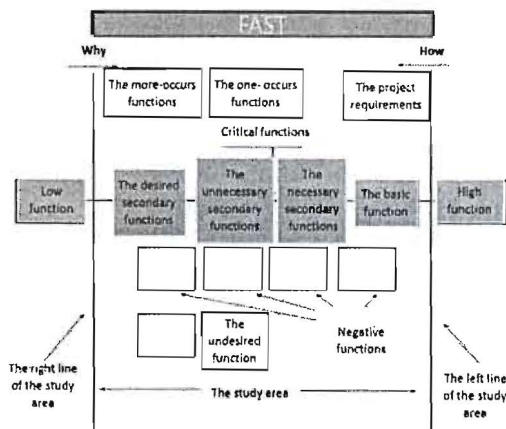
FAST

Why

How

The more-occurs functions

The one-occurs functions

The project requirements

Critical functions

Low function

The desired secondary functions

The unnecessary secondary functions

The necessary secondary functions

The basic function

High function

The undesired function

Negative functions

The right line of the study area

The study area

The left line of the study area